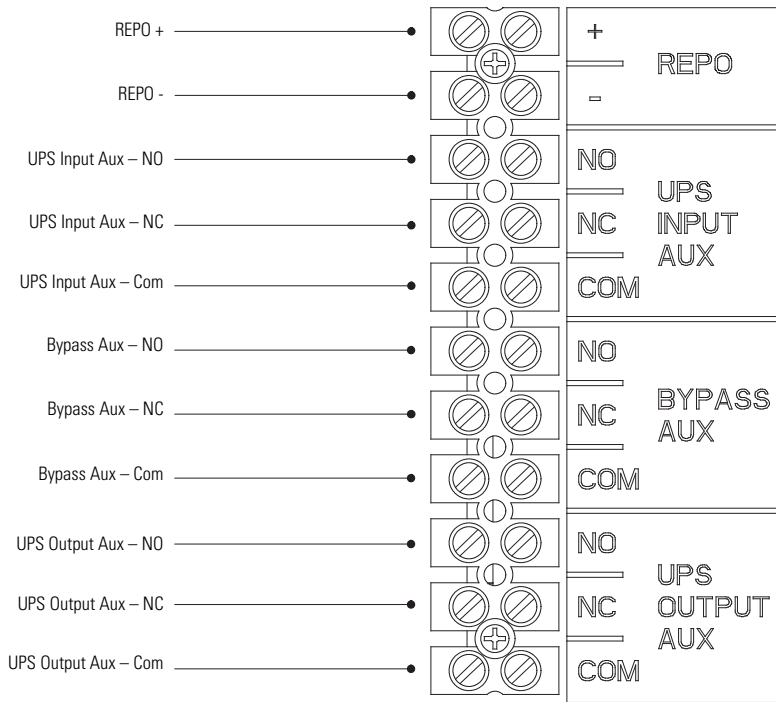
REPO +

REPO -

UPS Input Aux – NO

UPS Input Aux – NC

UPS Input Aux – Com

Bypass Aux – NO

Bypass Aux – NC

Bypass Aux – Com

UPS Output Aux – NO

UPS Output Aux – NC

UPS Output Aux – Com

+

REPO

–

NO

UPS INPUT AUX

NC

COM

NO

BYPASS AUX

NC

COM

NO

UPS OUTPUT AUX

NC

COM